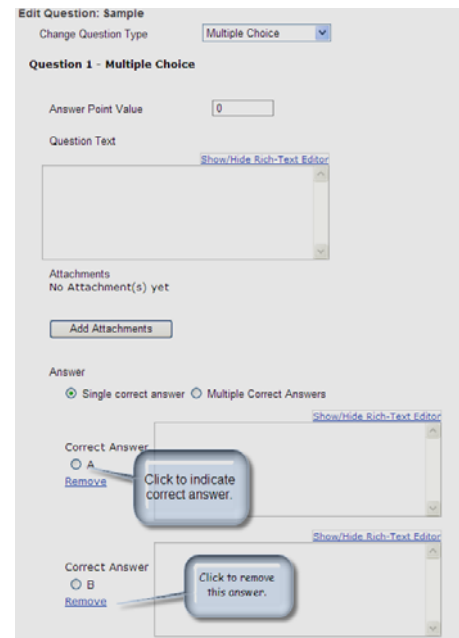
Edit Question: Sample

Change Question Type

Multiple Choice

Question 1 - Multiple Choice

Answer Point Value

0

Question Text

Show/Hide Rich-Text Editor

Attachments
No Attachment(s) yet

Add Attachments

Answer

Single correct answer

Multiple Correct Answers

Show/Hide Rich-Text Editor

Correct Answer

A

Remove

Click to indicate correct answer.

Show/Hide Rich-Text Editor

Correct Answer

B

Remove

Click to remove this answer.